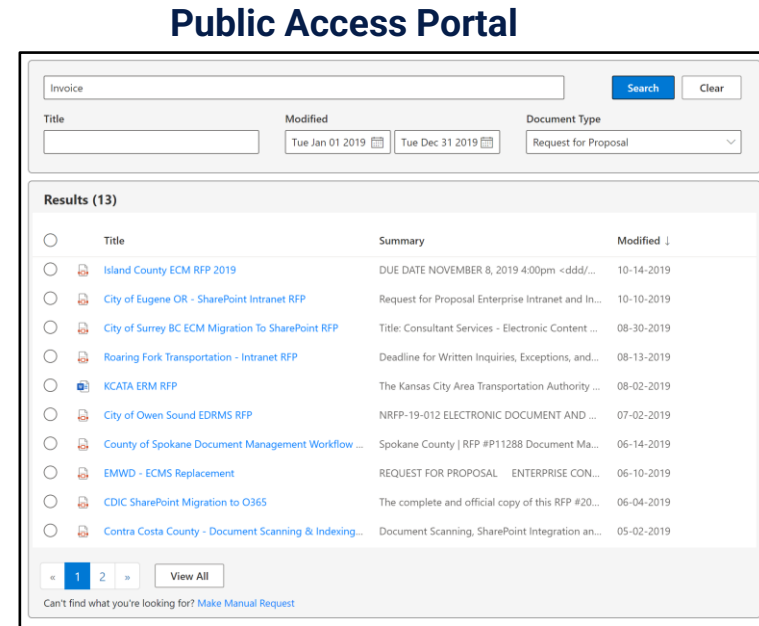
Public Access Portal

Invoice

Search Clear

Title

Modified

Tue Jan 01 2019

Tue Dec 31 2019

Document Type

Request for Proposal

Results (13)

| | Title | Summary | Modified ↓ |
|---|---|---|---|
| | Island County ECM RFP 2019 | DUE DATE NOVEMBER 8, 2019 4:00pm <ddd/... | 10-14-2019 |
| | City of Eugene OR - SharePoint Intranet RFP | Request for Proposal Enterprise Intranet and In... | 10-10-2019 |
| | City of Surrey BC ECM Migration To SharePoint RFP | Title: Consultant Services - Electronic Content ... | 08-30-2019 |
| | Roaring Fork Transportation - Intranet RFP | Deadline for Written Inquiries, Exceptions, and... | 08-13-2019 |
| | KCATA ERM RFP | The Kansas City Area Transportation Authority ... | 08-02-2019 |
| | City of Owen Sound EDRMS RFP | NRFP-19-012 ELECTRONIC DOCUMENT AND ... | 07-02-2019 |
| | County of Spokane Document Management Workflow ... | Spokane County \| RFP #P11288 Document Ma... | 06-14-2019 |
| | EMWD - ECMS Replacement | REQUEST FOR PROPOSAL ENTERPRISE CON... | 06-10-2019 |
| | CDIC SharePoint Migration to O365 | The complete and official copy of this RFP #20... | 06-04-2019 |
| | Contra Costa County - Document Scanning & Indexing... | Document Scanning, SharePoint Integration an... | 05-02-2019 |

« 1 2 » View All

Can't find what you're looking for? Make Manual Request